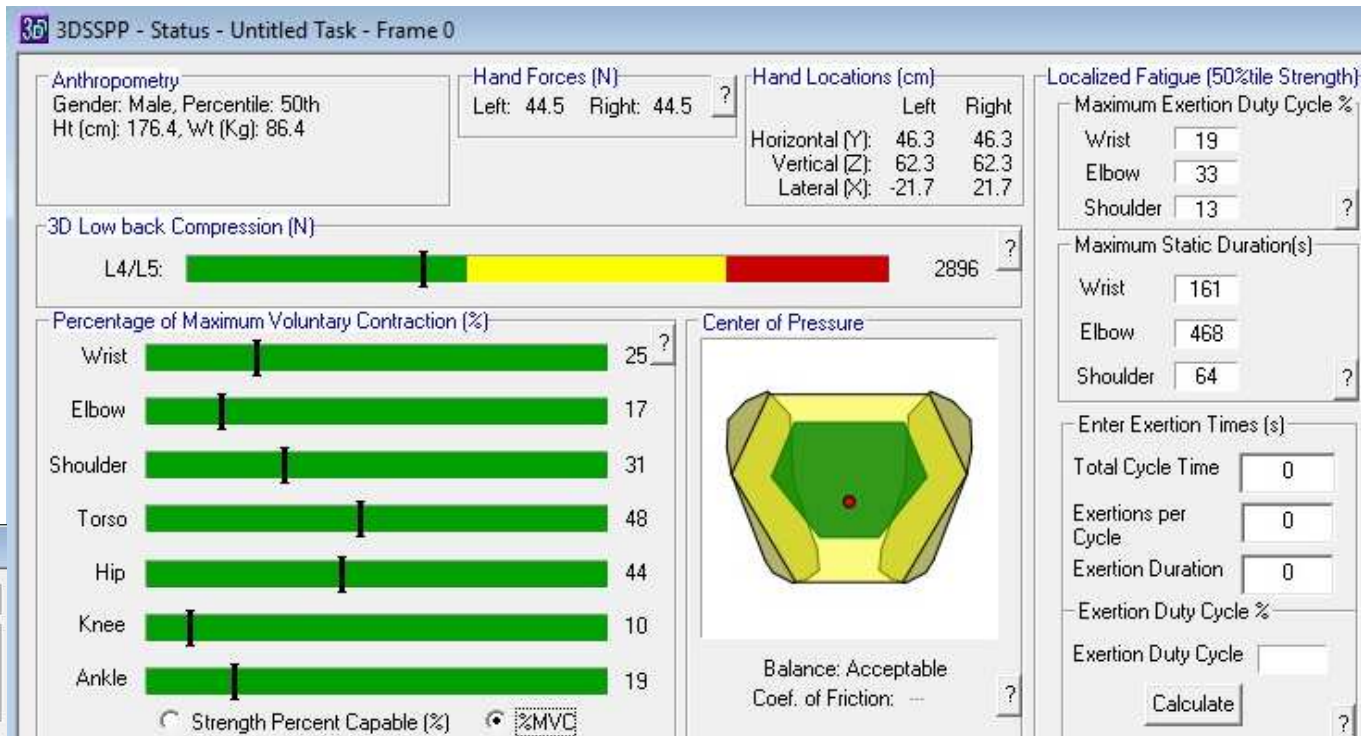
3D 3DSSPP - Status - Untitled Task - Frame 0

Anthropometry
Gender: Male, Percentile: 50th
Ht (cm): 176.4, Wt (Kg): 86.4

Hand Forces (N)
Left: 44.5 Right: 44.5 ?

Hand Locations (cm)

| | Left | Right |
|---|---|---|
| Horizontal (Y): | 46.3 | 46.3 |
| Vertical (Z): | 62.3 | 62.3 |
| Lateral (X): | -21.7 | 21.7 |

Localized Fatigue (50%tile Strength)
Maximum Exertion Duty Cycle %
Wrist 19
Elbow 33
Shoulder 13 ?

3D Low back Compression (N)
L4/L5: 2896 ?

Maximum Static Duration(s)
Wrist 161
Elbow 468
Shoulder 64 ?

Percentage of Maximum Voluntary Contraction (%)
Wrist 25 ?
Elbow 17
Shoulder 31
Torso 48
Hip 44
Knee 10
Ankle 19
Strength Percent Capable (%) %MVC

Center of Pressure
Balance: Acceptable
Coef. of Friction: --- ?

Enter Exertion Times (s)
Total Cycle Time 0
Exertions per Cycle 0
Exertion Duration 0
Exertion Duty Cycle %
Exertion Duty Cycle
Calculate
?